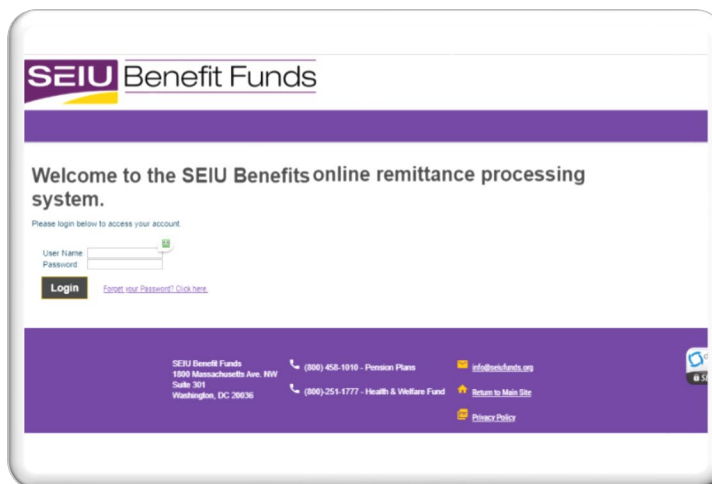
SEIU Benefit Funds

Welcome to the SEIU Benefits online remittance processing system.

Please login below to access your account.

User Name
Password

Login

Forgot your Password? Click here.

SEIU Benefit Funds
1800 Massachusetts Ave. NW
Suite 301
Washington, DC 20036

(800) 458-1010 - Pension Plans

(800)-251-1777 - Health & Welfare Fund

info@seiufunds.org

Return to Main Site

Privacy Policy